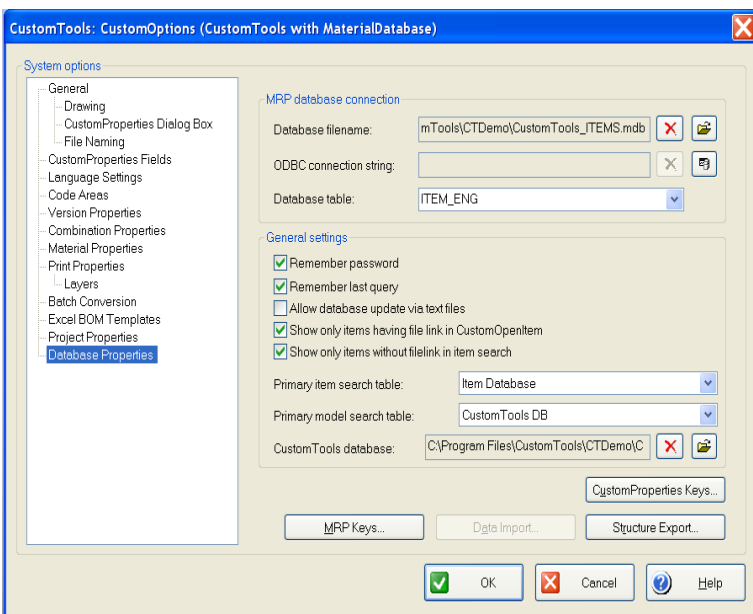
CustomTools: CustomOptions (CustomTools with MaterialDatabase)

System options

General
Drawing
CustomProperties Dialog Box
File Naming
CustomProperties Fields
Language Settings
Code Areas
Version Properties
Combination Properties
Material Properties
Print Properties
Layers
Batch Conversion
Excel BOM Templates
Project Properties
Database Properties

MRP database connection

Database filename: mTools\CTDemo\CustomTools_ITEMS.mdb

ODBC connection string:

Database table: ITEM_ENG

General settings

Remember password
Remember last query
Allow database update via text files
Show only items having file link in CustomOpenItem
Show only items without filelink in item search

Primary item search table: Item Database

Primary model search table: CustomTools DB

CustomTools database: C:\Program Files\CustomTools\CTDemo\C

CustomProperties Keys...

MRP Keys...
Data Import...
Structure Export...

OK
Cancel
Help